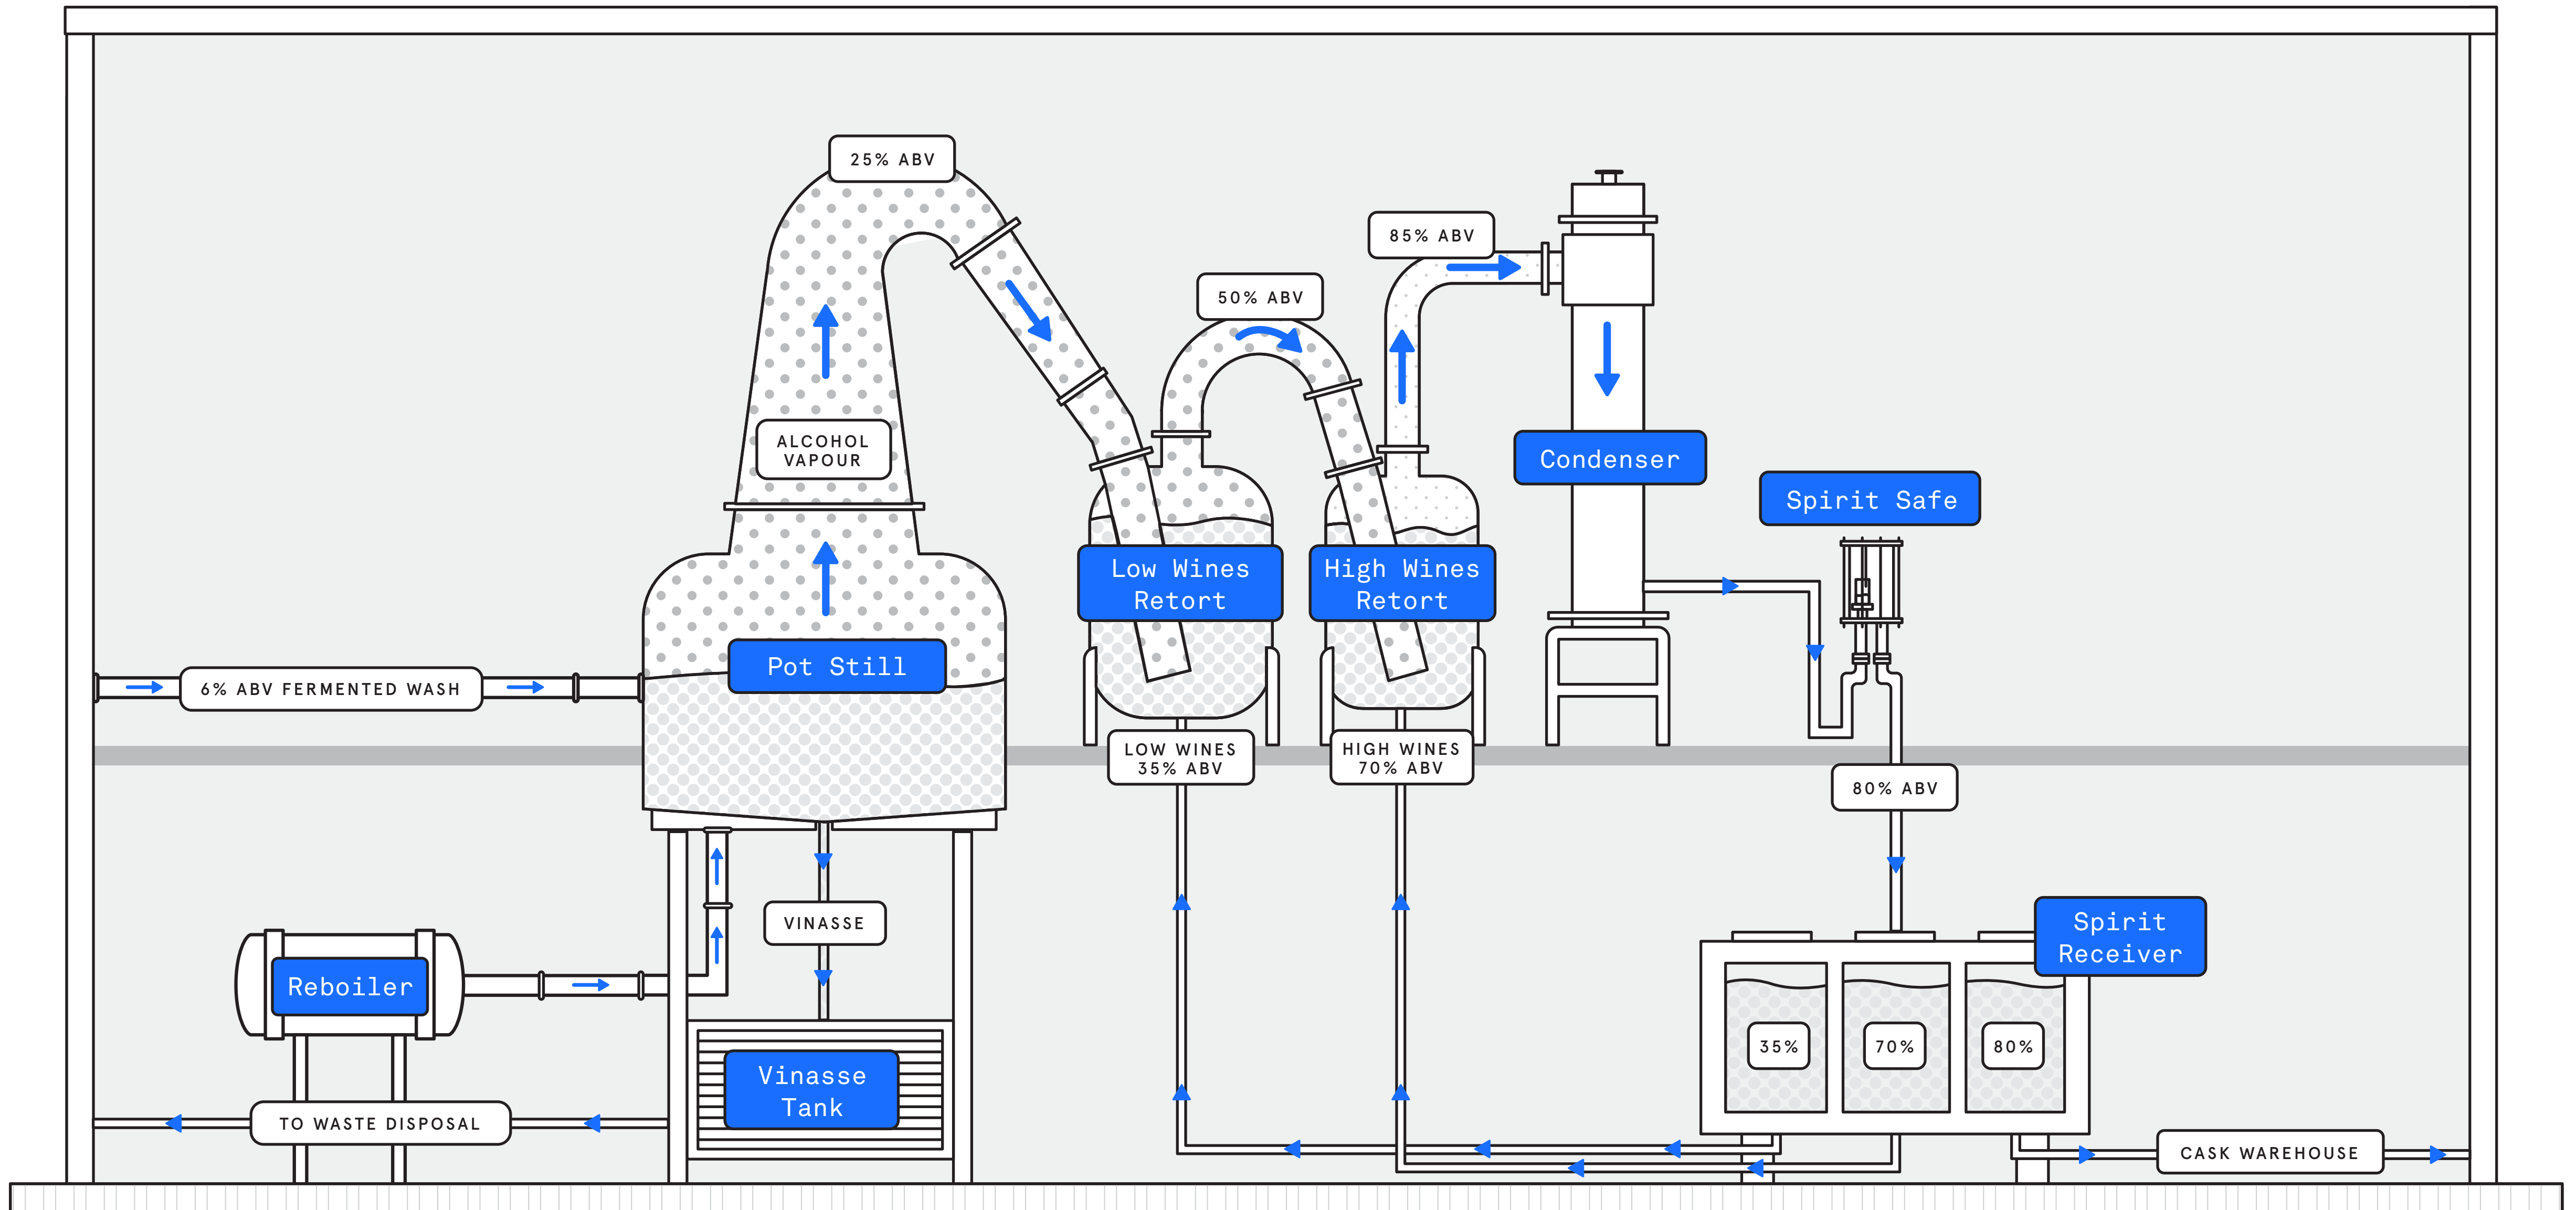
25% ABV

85% ABV

50% ABV

ALCOHOL VAPOUR

Condenser

Spirit Safe

Low Wines Retort

High Wines Retort

Pot Still

6% ABV FERMENTED WASH

LOW WINES 35% ABV

HIGH WINES 70% ABV

80% ABV

VINASSE

Spirit Receiver

Reboiler

Vinasse Tank

35%

70%

80%

TO WASTE DISPOSAL

CASK WAREHOUSE